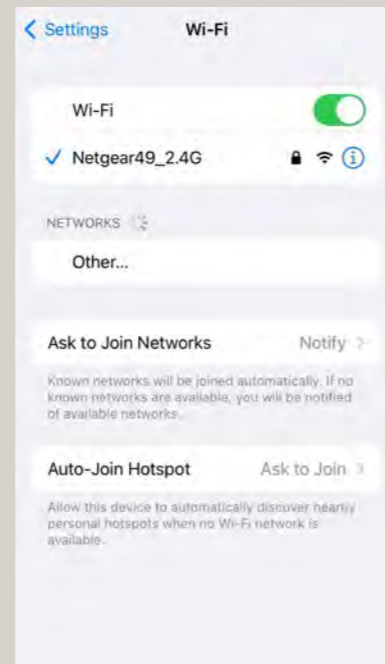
Settings Wi-Fi

Wi-Fi

Netgear49_2.4G

NETWORKS

Other...

Ask to Join Networks Notify

Known networks will be joined automatically. If no known networks are available, you will be notified of available networks.

Auto-Join Hotspot Ask to Join

Allow this device to automatically discover nearby personal hotspots when no Wi-Fi network is available.